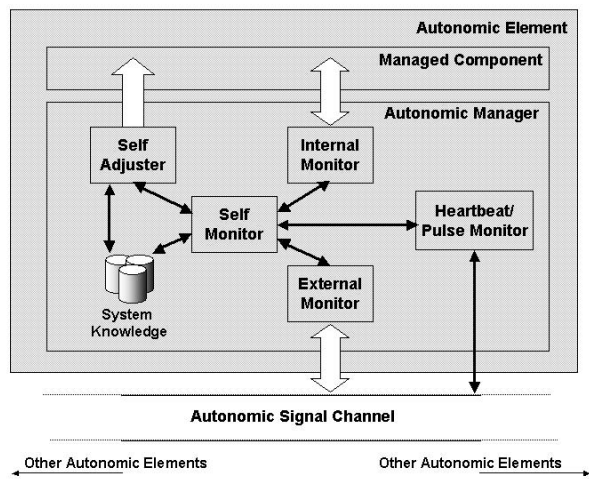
Autonomic Element

Managed Component

Autonomic Manager

Self Adjuster

Internal Monitor

Self Monitor

Heartbeat/ Pulse Monitor

System Knowledge

External Monitor

Autonomic Signal Channel

Other Autonomic Elements

Other Autonomic Elements